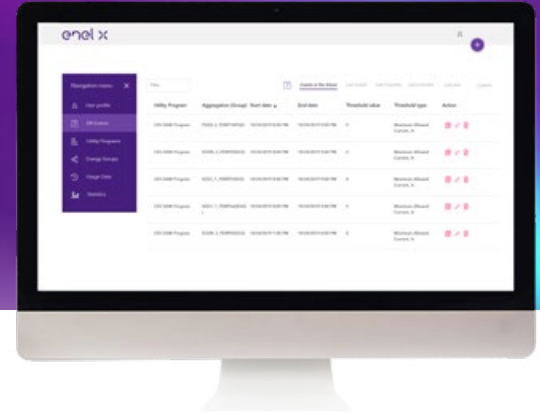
enel x

Navigation menu
User profile
DR Control
Utility Programs
Energy Groups
Usage Data
Statistics

Filter

Utility Program | Aggregation (Group) | Start date | End date | Threshold value | Threshold type | Action

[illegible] | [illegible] | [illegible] | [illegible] | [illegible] | Maximum Allowed Current, A |
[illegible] | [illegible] | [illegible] | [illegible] | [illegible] | Maximum Allowed Current, A |
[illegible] | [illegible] | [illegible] | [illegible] | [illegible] | Maximum Allowed Current, A |
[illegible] | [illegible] | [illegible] | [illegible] | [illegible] | Maximum Allowed Current, A |
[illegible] | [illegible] | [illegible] | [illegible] | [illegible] | Maximum Allowed Current, A |